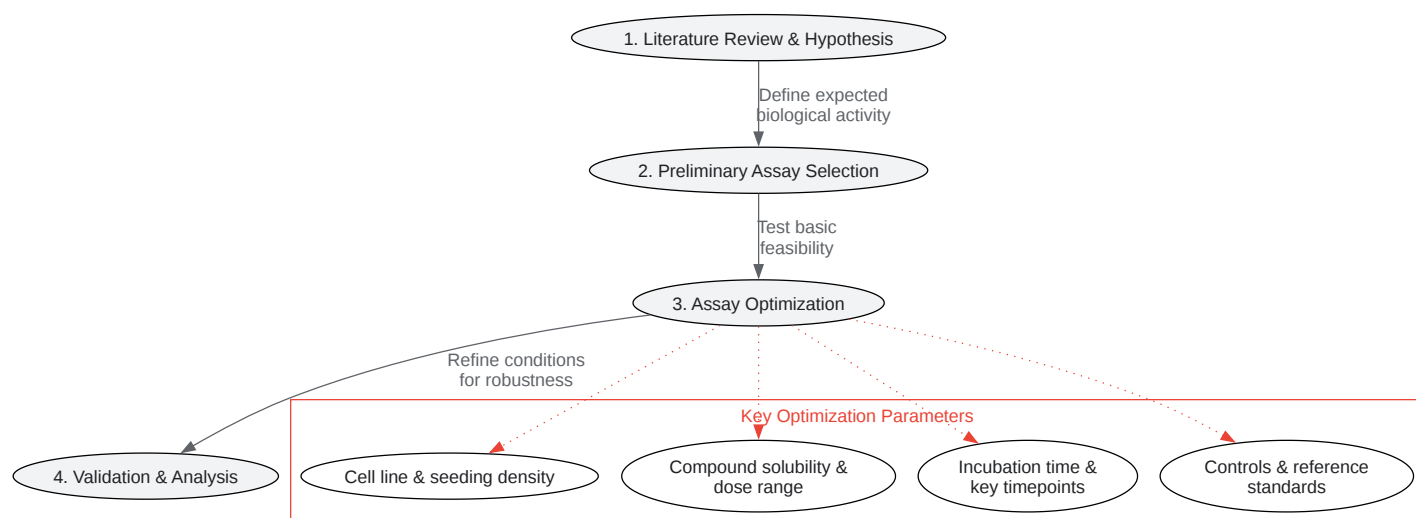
1. Literature Review & Hypothesis

Define expected biological activity

2. Preliminary Assay Selection

Test basic feasibility

3. Assay Optimization

Refine conditions for robustness

Key Optimization Parameters

4. Validation & Analysis

Cell line & seeding density

Compound solubility & dose range

Incubation time & key timepoints

Controls & reference standards